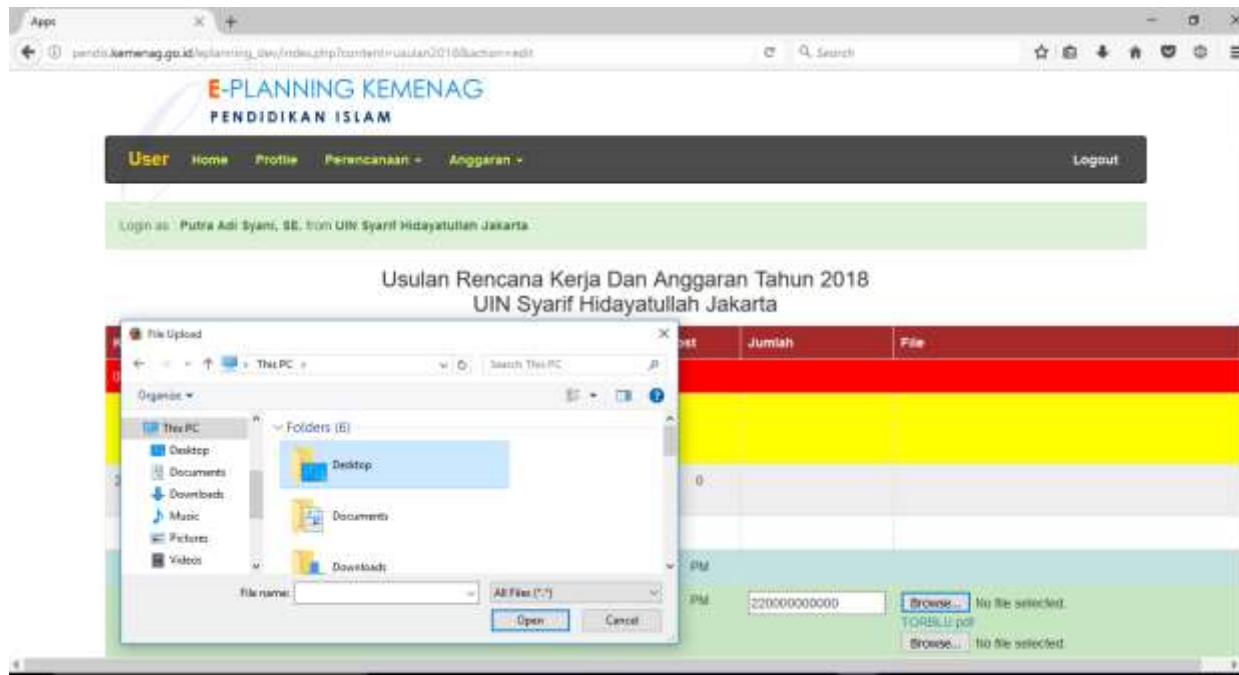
Apps

pendis.kemenag.go.id/eplanning_dev/index.php?content=usulan2018&action=edit

Search

E-PLANNING KEMENAG
PENDIDIKAN ISLAM

User Home Profile Perencanaan Anggaran Logout

Login as Putra Adi Syani, SE. from UIN Syarif Hidayatullah Jakarta

Usulan Rencana Kerja Dan Anggaran Tahun 2018
UIN Syarif Hidayatullah Jakarta

File Upload

This PC

Search This PC

Organize

This PC
Desktop
Documents
Downloads
Music
Pictures
Videos

Folders (6)

Desktop
Documents
Downloads

File name:

All Files (*.*)

Open Cancel

ost Jumlah File

0

PM

PM 220000000000 Browse... No file selected.
TORBLU.pdf
Browse... No file selected.